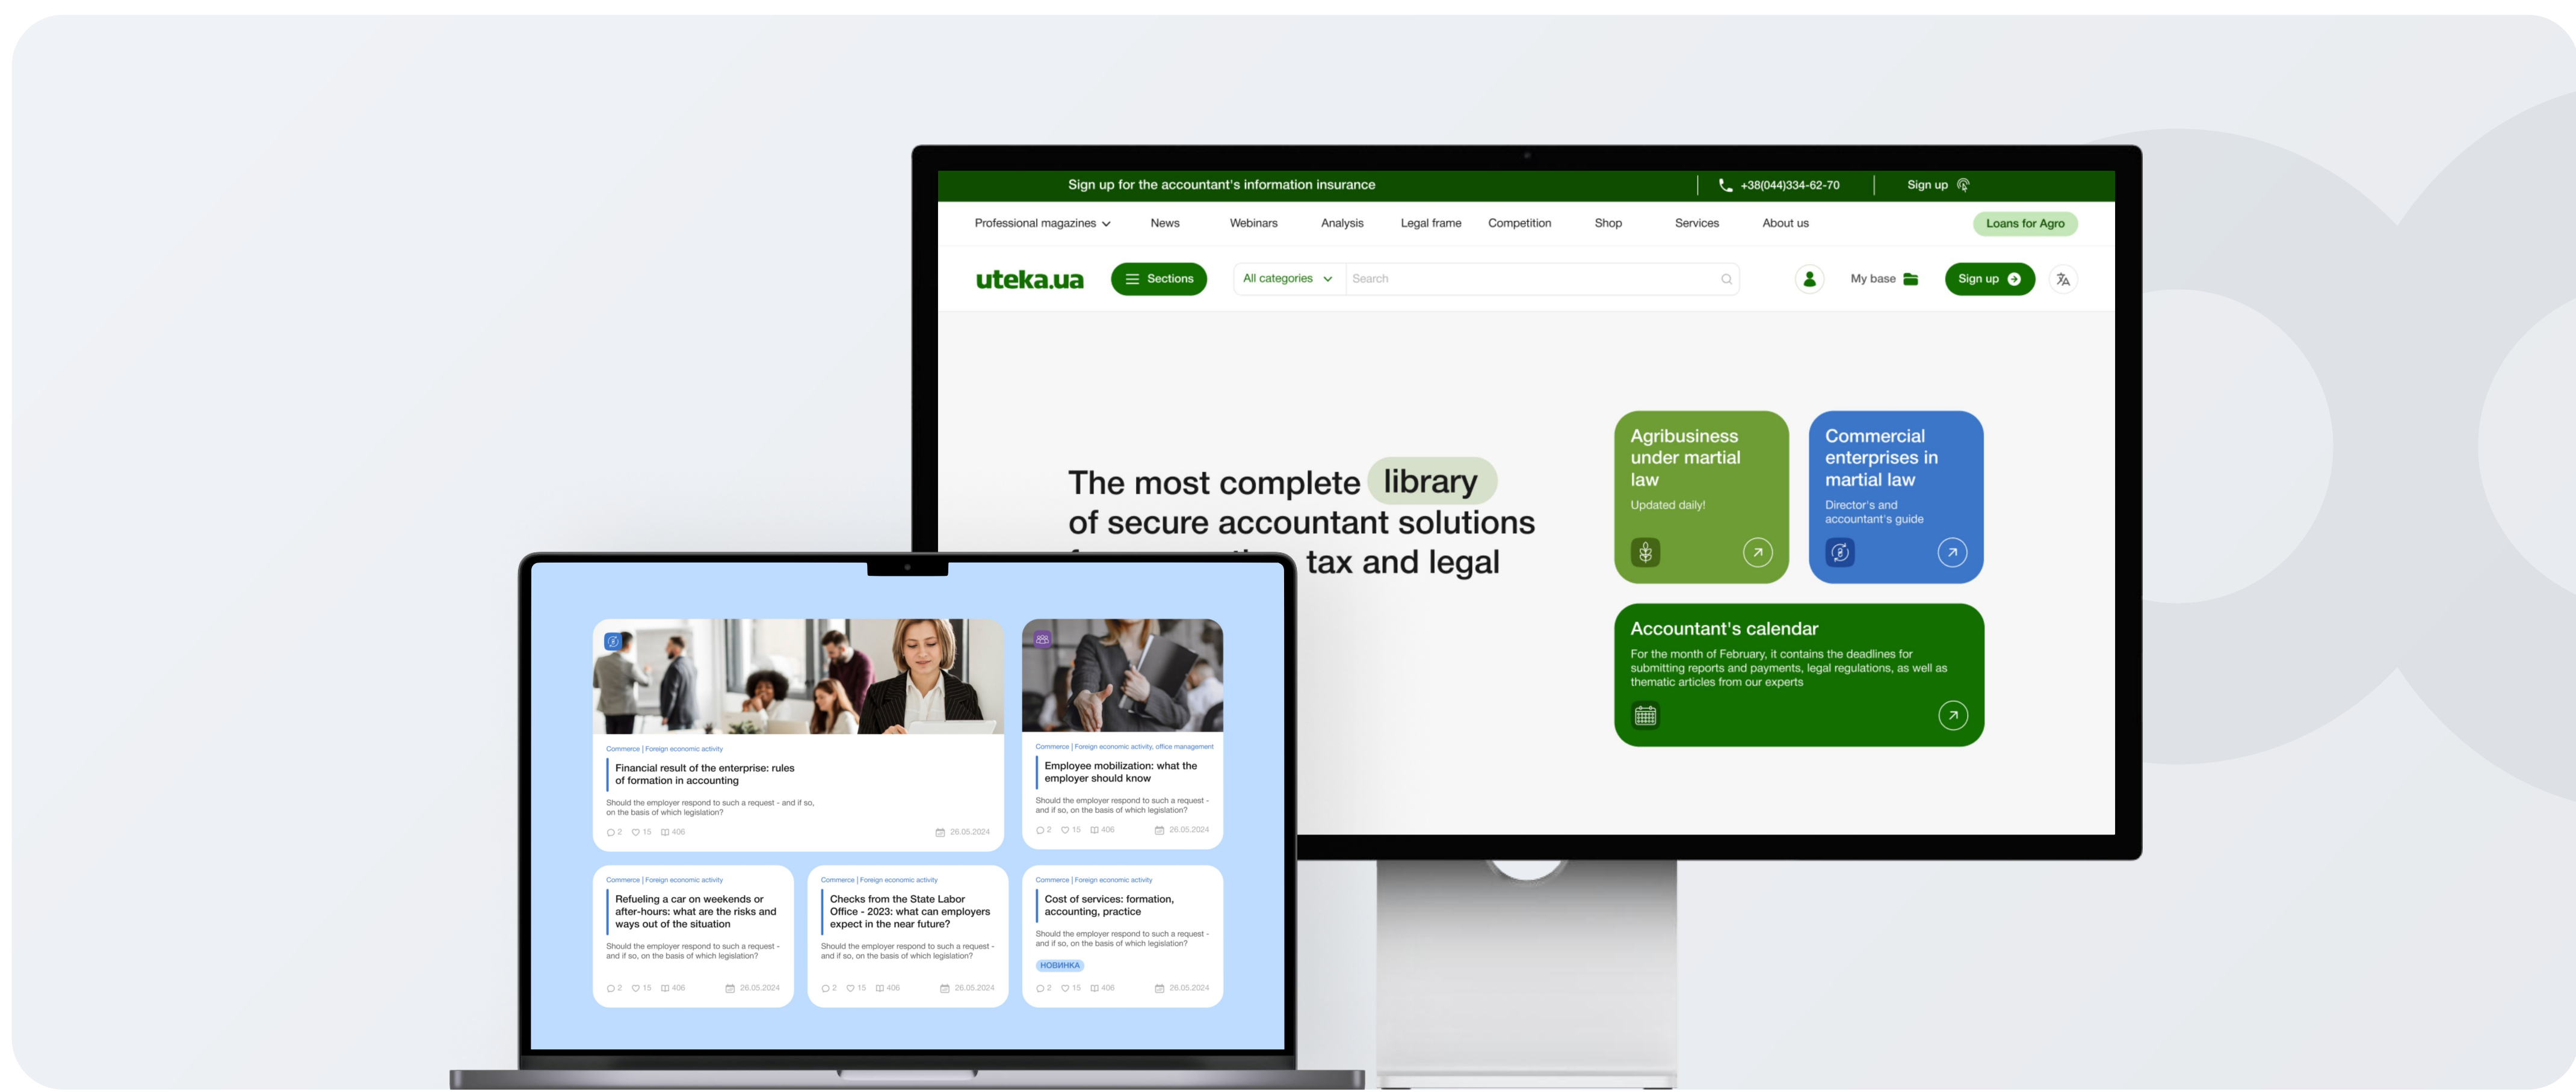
Sign up for the accountant's information insurance
+38(044)334-62-70
Sign up

Professional magazines News Webinars Analysis Legal frame Competition Shop Services About us Loans for Agro

uteka.ua
Sections
All categories
Search
My base
Sign up

The most complete library of secure accountant solutions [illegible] tax and legal

Agribusiness under martial law
Updated daily!

Commercial enterprises in martial law
Director's and accountant's guide

Accountant's calendar
For the month of February, it contains the deadlines for submitting reports and payments, legal regulations, as well as thematic articles from our experts

Commerce | Foreign economic activity
Financial result of the enterprise: rules of formation in accounting
Should the employer respond to such a request - and if so, on the basis of which legislation?
2 15 406 26.05.2024

Commerce | Foreign economic activity, office management
Employee mobilization: what the employer should know
Should the employer respond to such a request - and if so, on the basis of which legislation?
2 15 406 26.05.2024

Commerce | Foreign economic activity
Refueling a car on weekends or after-hours: what are the risks and ways out of the situation
Should the employer respond to such a request - and if so, on the basis of which legislation?
2 15 406 26.05.2024

Commerce | Foreign economic activity
Checks from the State Labor Office - 2023: what can employers expect in the near future?
Should the employer respond to such a request - and if so, on the basis of which legislation?
2 15 406 26.05.2024

Commerce | Foreign economic activity
Cost of services: formation, accounting, practice
Should the employer respond to such a request - and if so, on the basis of which legislation?
НОВИНКА
2 15 406 26.05.2024